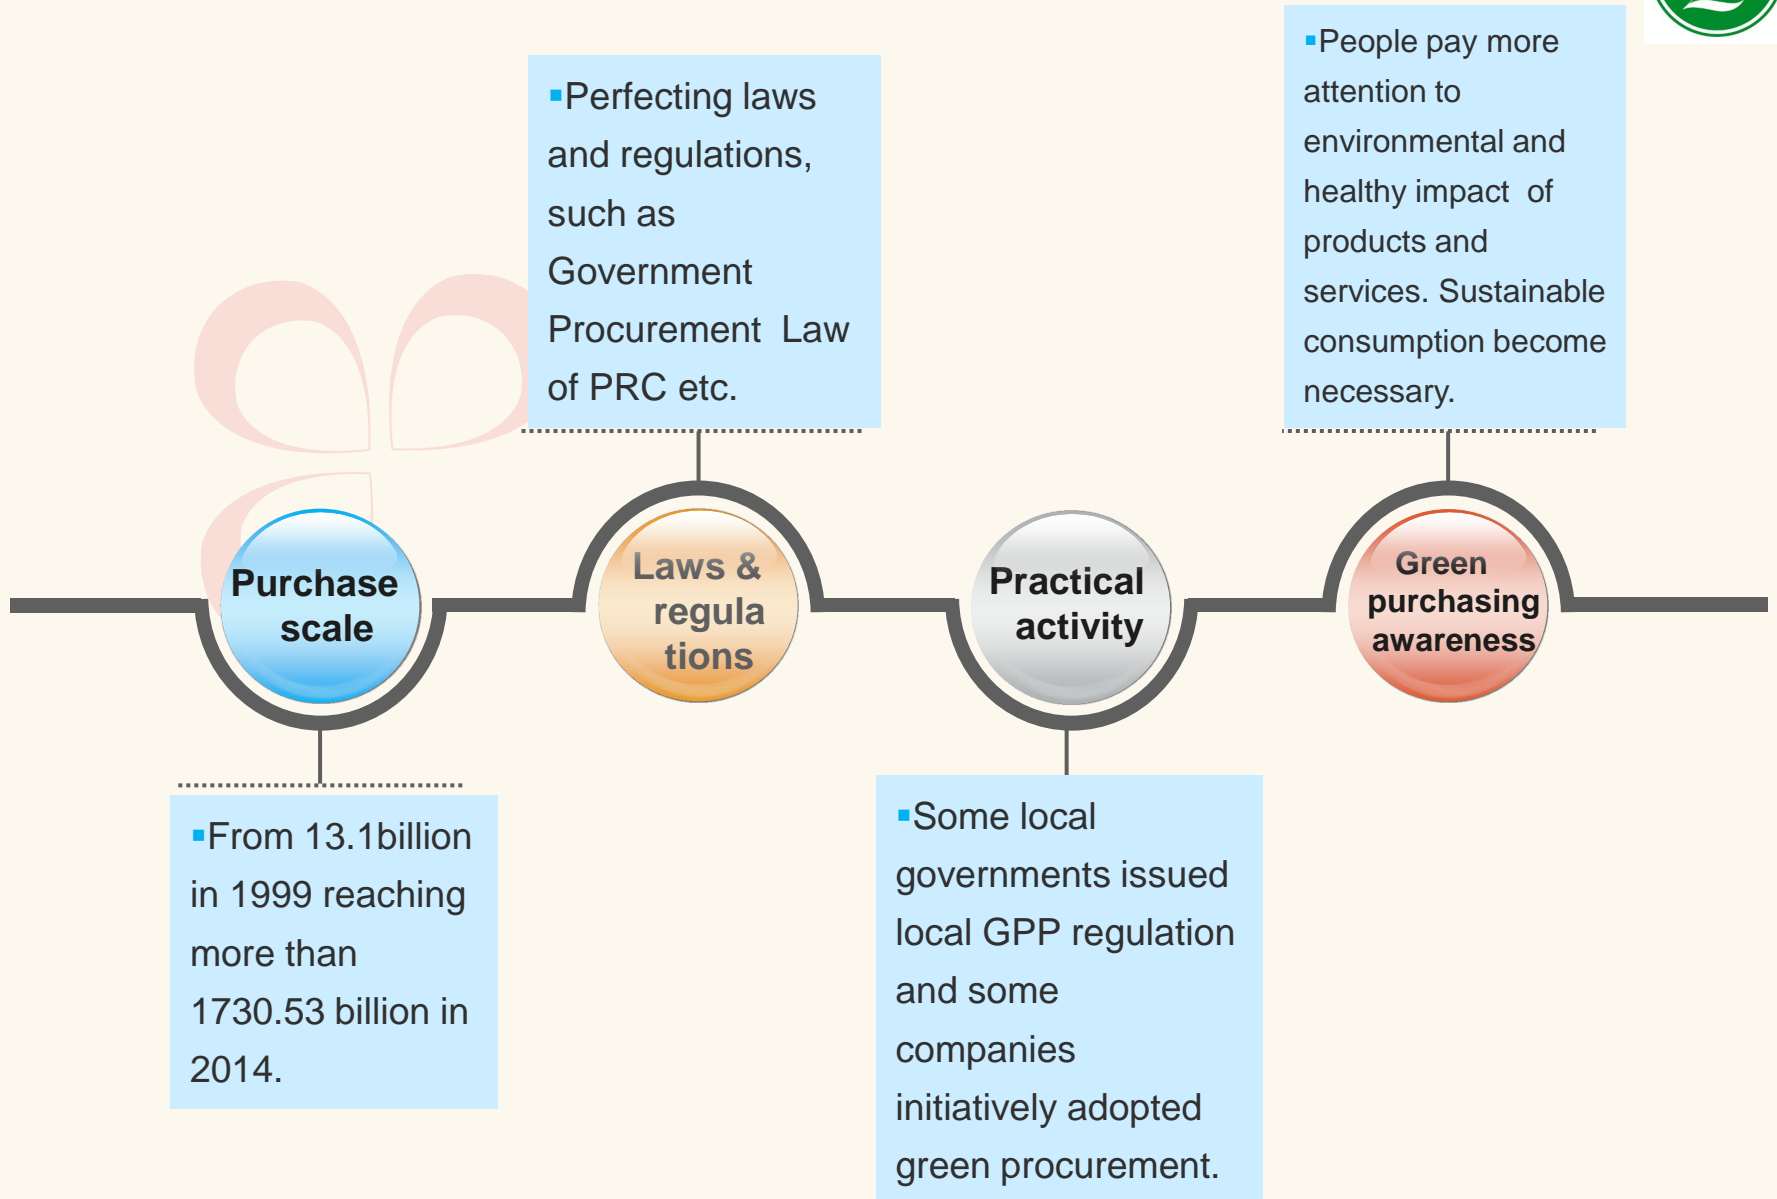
▪Perfecting laws and regulations, such as Government Procurement Law of PRC etc.

▪People pay more attention to environmental and healthy impact of products and services. Sustainable consumption become necessary.

Purchase scale

Laws & regula tions

Practical activity

Green purchasing awareness

▪From 13.1billion in 1999 reaching more than 1730.53 billion in 2014.

▪Some local governments issued local GPP regulation and some companies initiatively adopted green procurement.